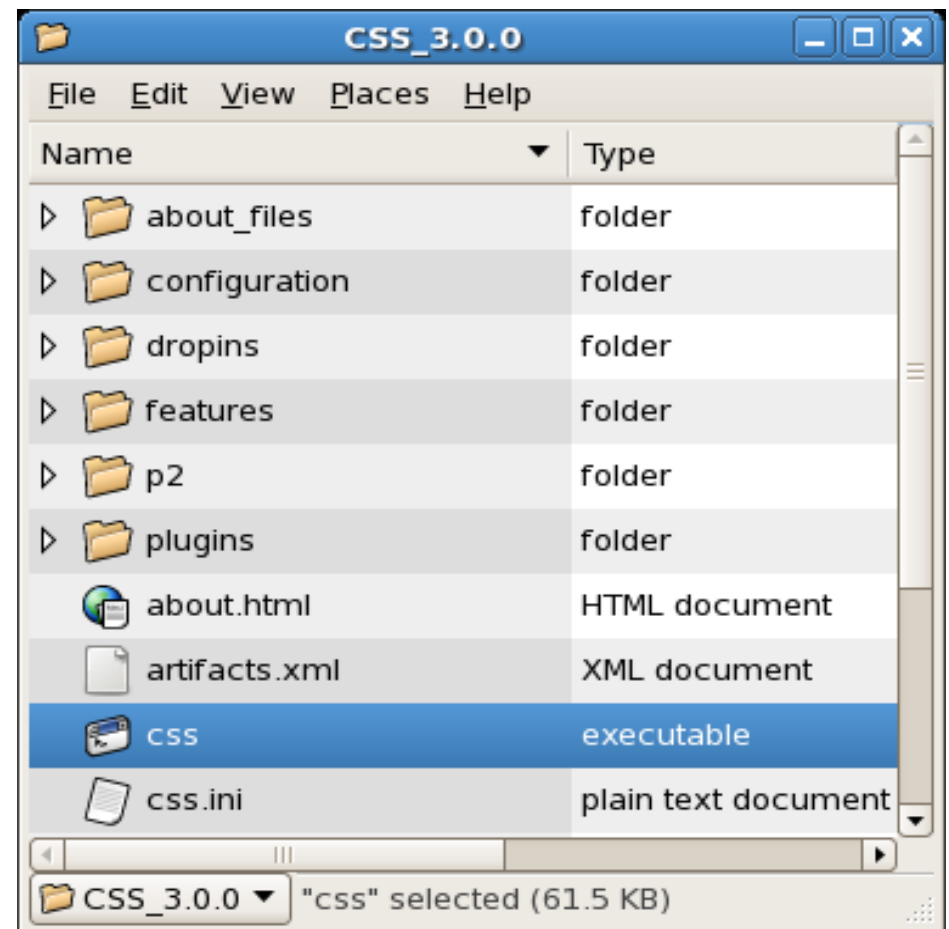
CSS_3.0.0

File Edit View Places Help

| Name | Type |
|---|---|
| about_files | folder |
| configuration | folder |
| dropins | folder |
| features | folder |
| p2 | folder |
| plugins | folder |
| about.html | HTML document |
| artifacts.xml | XML document |
| css | executable |
| css.ini | plain text document |

CSS_3.0.0 "css" selected (61.5 KB)